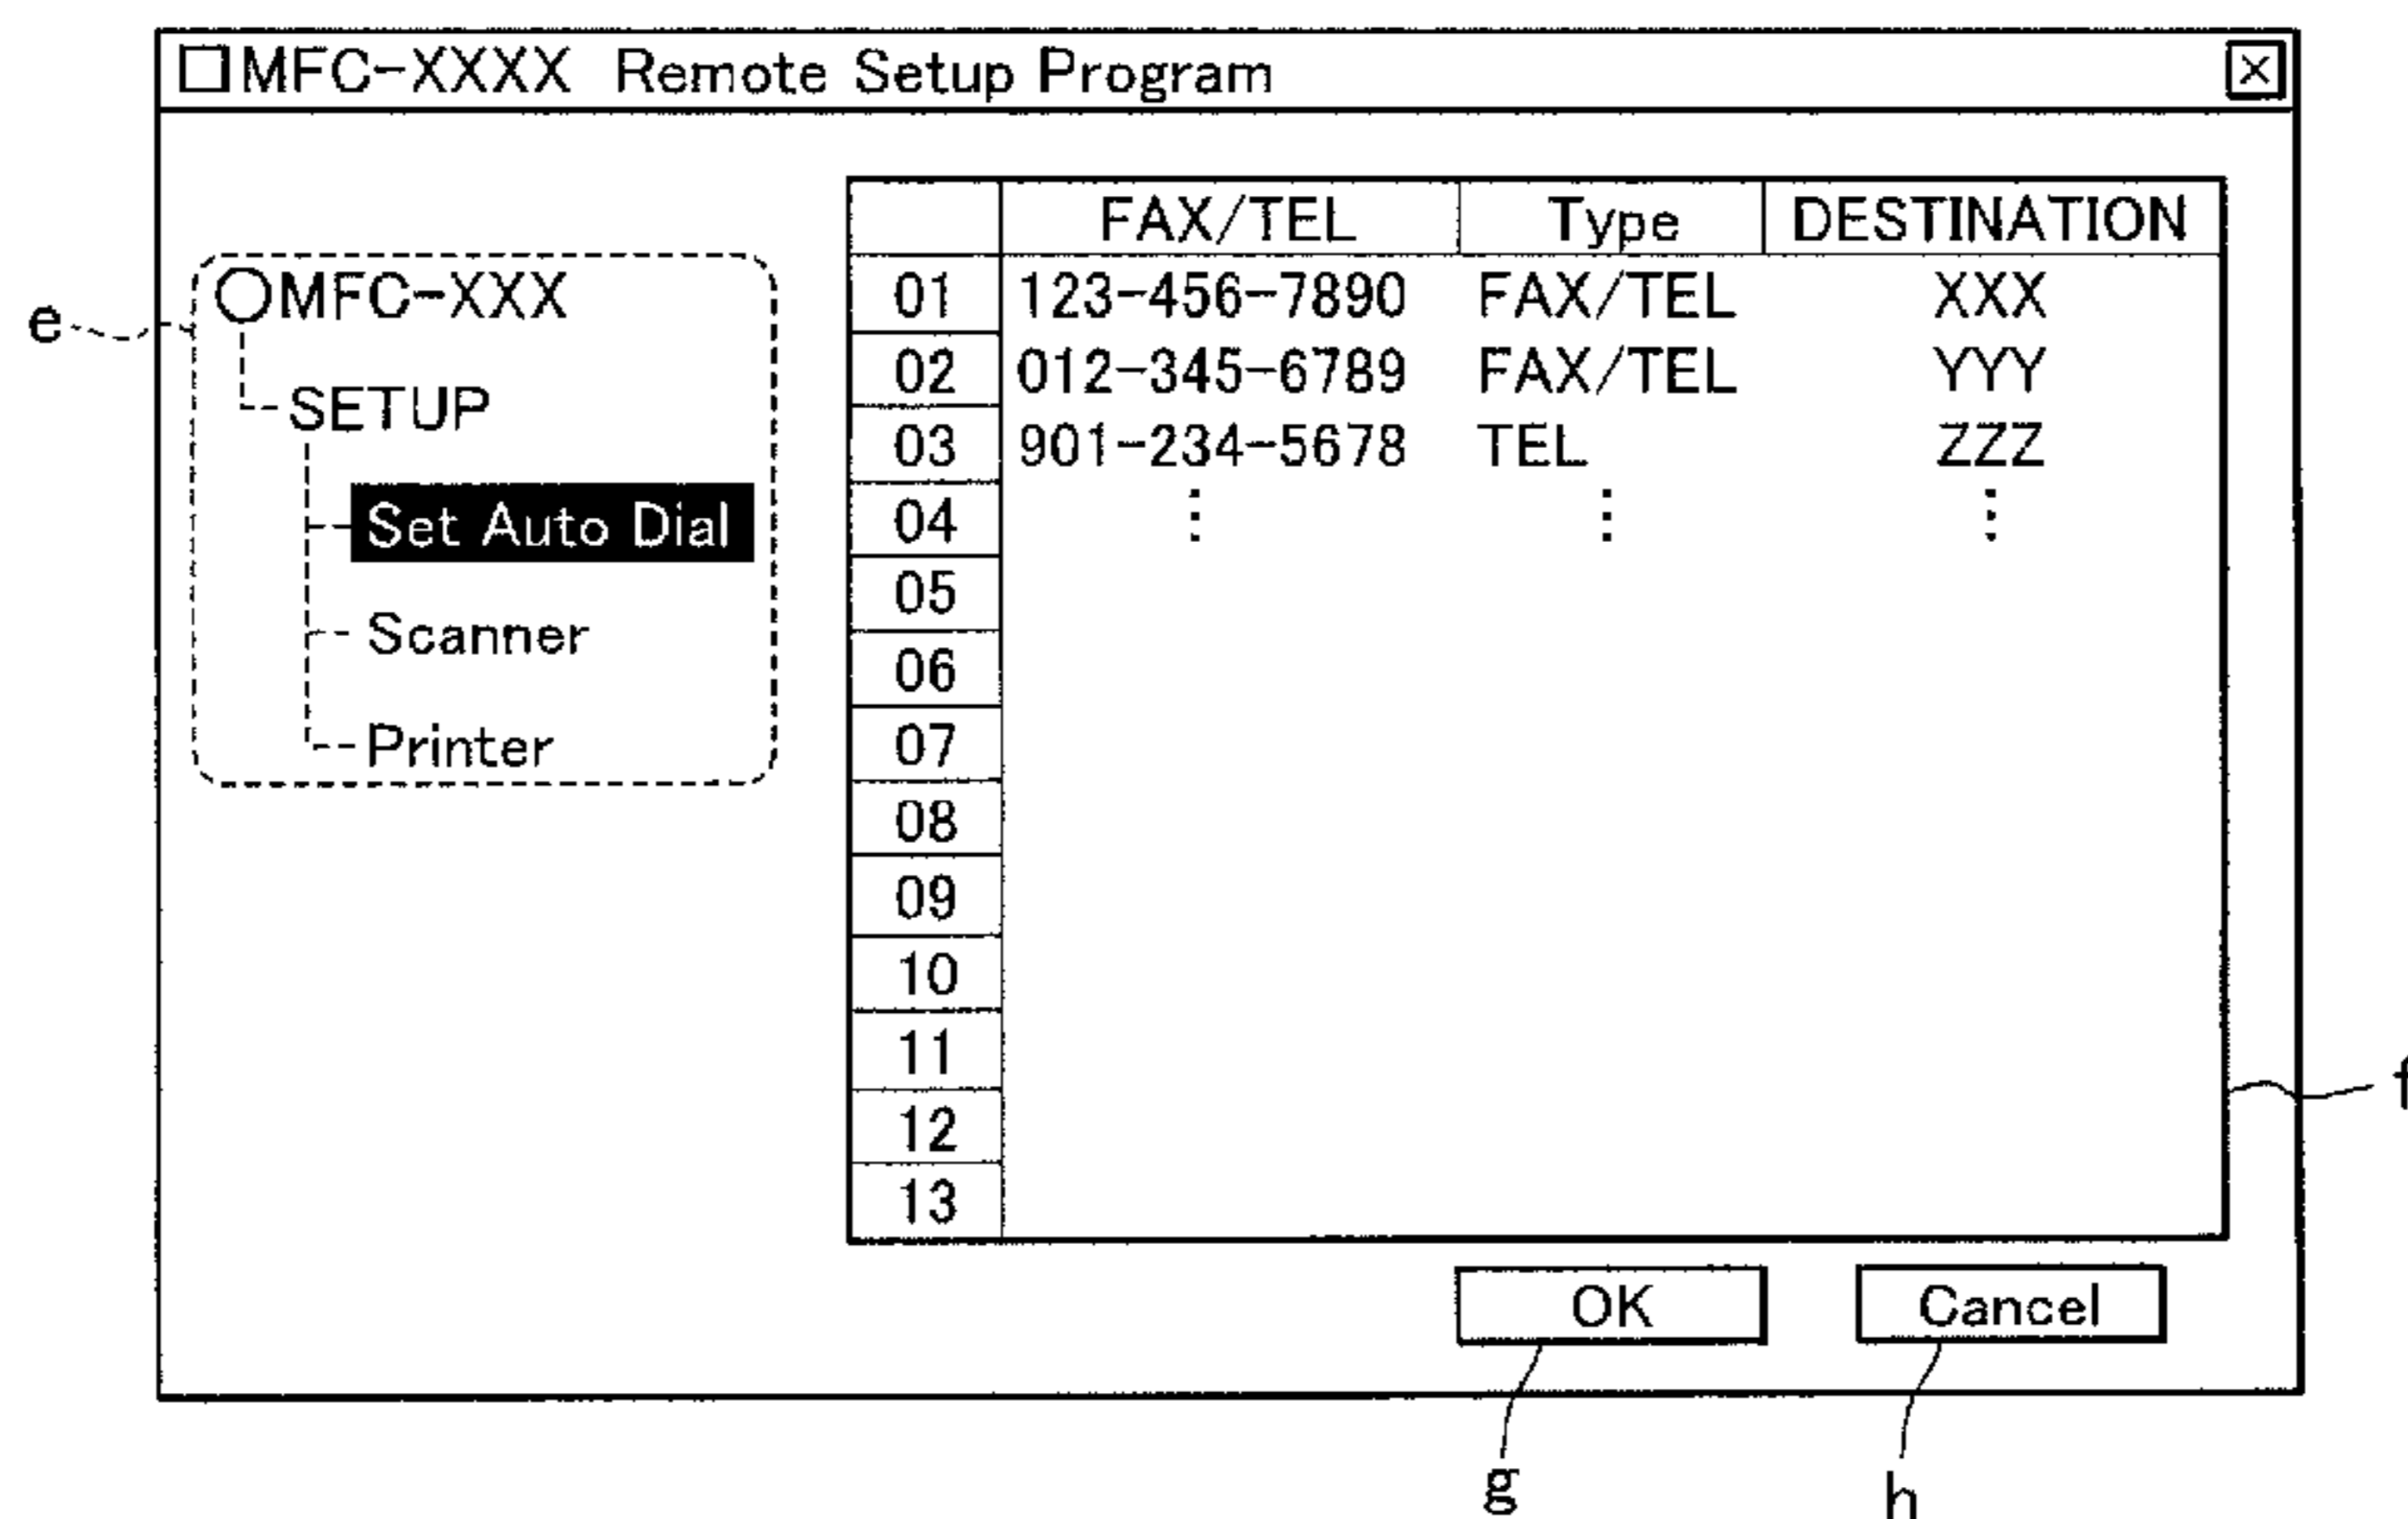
MFC-XXXX Remote Setup Program

e

MFC-XXX
SETUP
Set Auto Dial
Scanner
Printer

| | FAX/TEL | Type | DESTINATION |
|---|---|---|---|
| 01 | 123-456-7890 | FAX/TEL | XXX |
| 02 | 012-345-6789 | FAX/TEL | YYY |
| 03 | 901-234-5678 | TEL | ZZZ |
| 04 | ⋮ | ⋮ | ⋮ |
| 05 | | | |
| 06 | | | |
| 07 | | | |
| 08 | | | |
| 09 | | | |
| 10 | | | |
| 11 | | | |
| 12 | | | |
| 13 | | | |

f

OK
Cancel

g
h